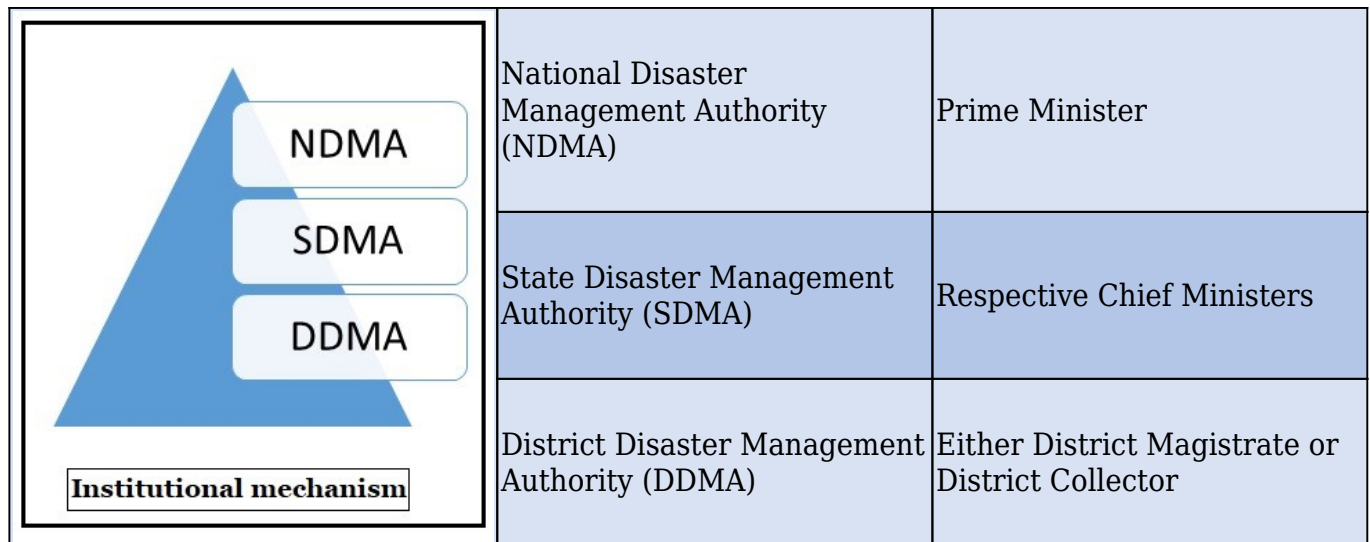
NDMA
SDMA
DDMA

Institutional mechanism

| National Disaster Management Authority (NDMA) | Prime Minister |
|---|---|
| State Disaster Management Authority (SDMA) | Respective Chief Ministers |
| District Disaster Management Authority (DDMA) | Either District Magistrate or District Collector |